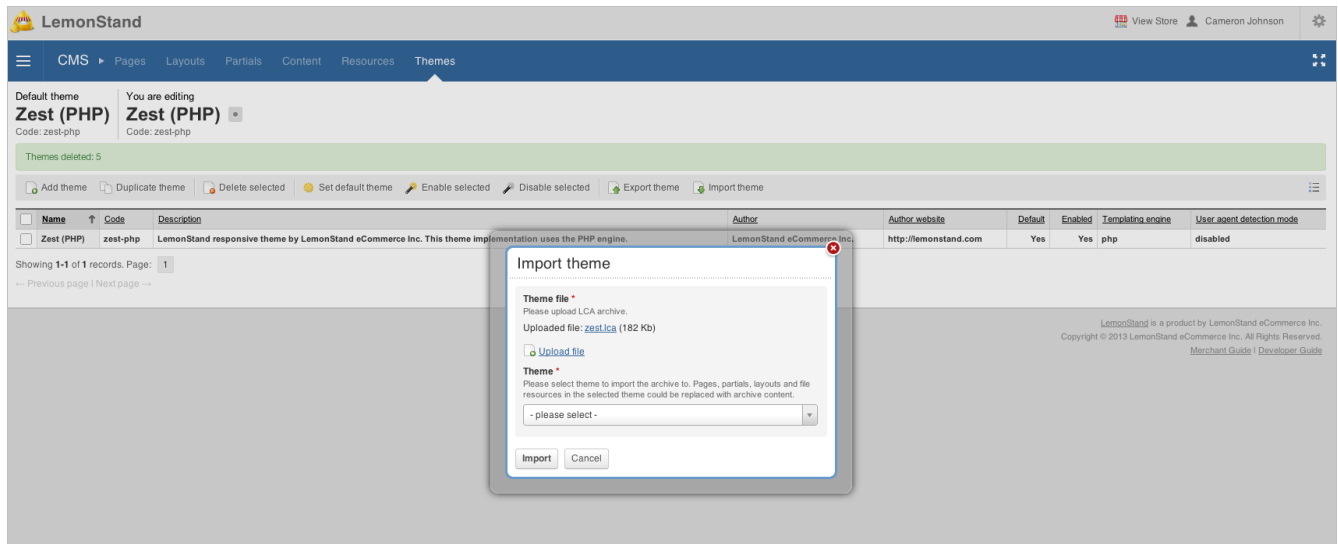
LemonStand

View Store Cameron Johnson

CMS ▸ Pages Layouts Partials Content Resources Themes

Default theme
Zest (PHP)
Code: zest-php

You are editing
Zest (PHP)
Code: zest-php

Themes deleted: 5

Add theme Duplicate theme Delete selected Set default theme Enable selected Disable selected Export theme Import theme

| Name | Code | Description | Author | Author website | Default | Enabled | Templating engine | User agent detection mode |
|---|---|---|---|---|---|---|---|---|
| Zest (PHP) | zest-php | LemonStand responsive theme by LemonStand eCommerce Inc. This theme implementation uses the PHP engine. | LemonStand eCommerce Inc. | http://lemonstand.com | Yes | Yes | php | disabled |

Showing 1-1 of 1 records. Page: 1

← Previous page | Next page →

Import theme

Theme file *
Please upload LCA archive.
Uploaded file: zest.lca (182 Kb)

Upload file

Theme *
Please select theme to import the archive to. Pages, partials, layouts and file resources in the selected theme could be replaced with archive content.

- please select -

Import Cancel

LemonStand is a product by LemonStand eCommerce Inc.
Copyright © 2013 LemonStand eCommerce Inc. All Rights Reserved.
Merchant Guide | Developer Guide